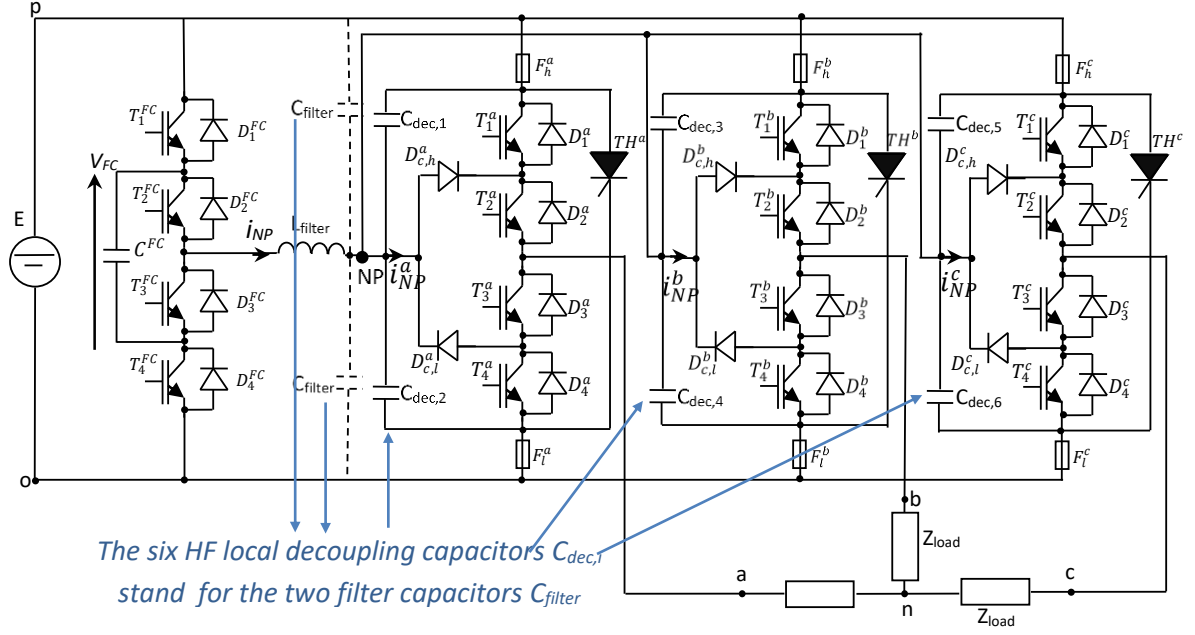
p

E

$V_{FC}$

$T_1^{FC}$ $D_1^{FC}$

$T_2^{FC}$ $D_2^{FC}$

$C^{FC}$

$T_3^{FC}$ $D_3^{FC}$

$T_4^{FC}$ $D_4^{FC}$

o

C<sub>filter</sub>

$i_{NP}$ L<sub>filter</sub>

NP

C<sub>filter</sub>

$F_h^a$ C<sub>dec,1</sub> $T_1^a$ $D_1^a$ $TH^a$ $D_{c,h}^a$ $T_2^a$ $D_2^a$ $i_{NP}^a$ $T_3^a$ $D_3^a$ $D_{c,l}^a$ $T_4^a$ $D_4^a$ C<sub>dec,2</sub> $F_l^a$

$F_h^b$ C<sub>dec,3</sub> $T_1^b$ $D_1^b$ $TH^b$ $D_{c,h}^b$ $T_2^b$ $D_2^b$ $i_{NP}^b$ $T_3^b$ $D_3^b$ $D_{c,l}^b$ $T_4^b$ $D_4^b$ C<sub>dec,4</sub> $F_l^b$

$F_h^c$ C<sub>dec,5</sub> $T_1^c$ $D_1^c$ $TH^c$ $D_{c,h}^c$ $T_2^c$ $D_2^c$ $i_{NP}^c$ $T_3^c$ $D_3^c$ $D_{c,l}^c$ $T_4^c$ $D_4^c$ C<sub>dec,6</sub> $F_l^c$

b

Z<sub>load</sub>

a n c

Z<sub>load</sub>

The six HF local decoupling capacitors $C_{dec,i}$ stand for the two filter capacitors $C_{filter}$